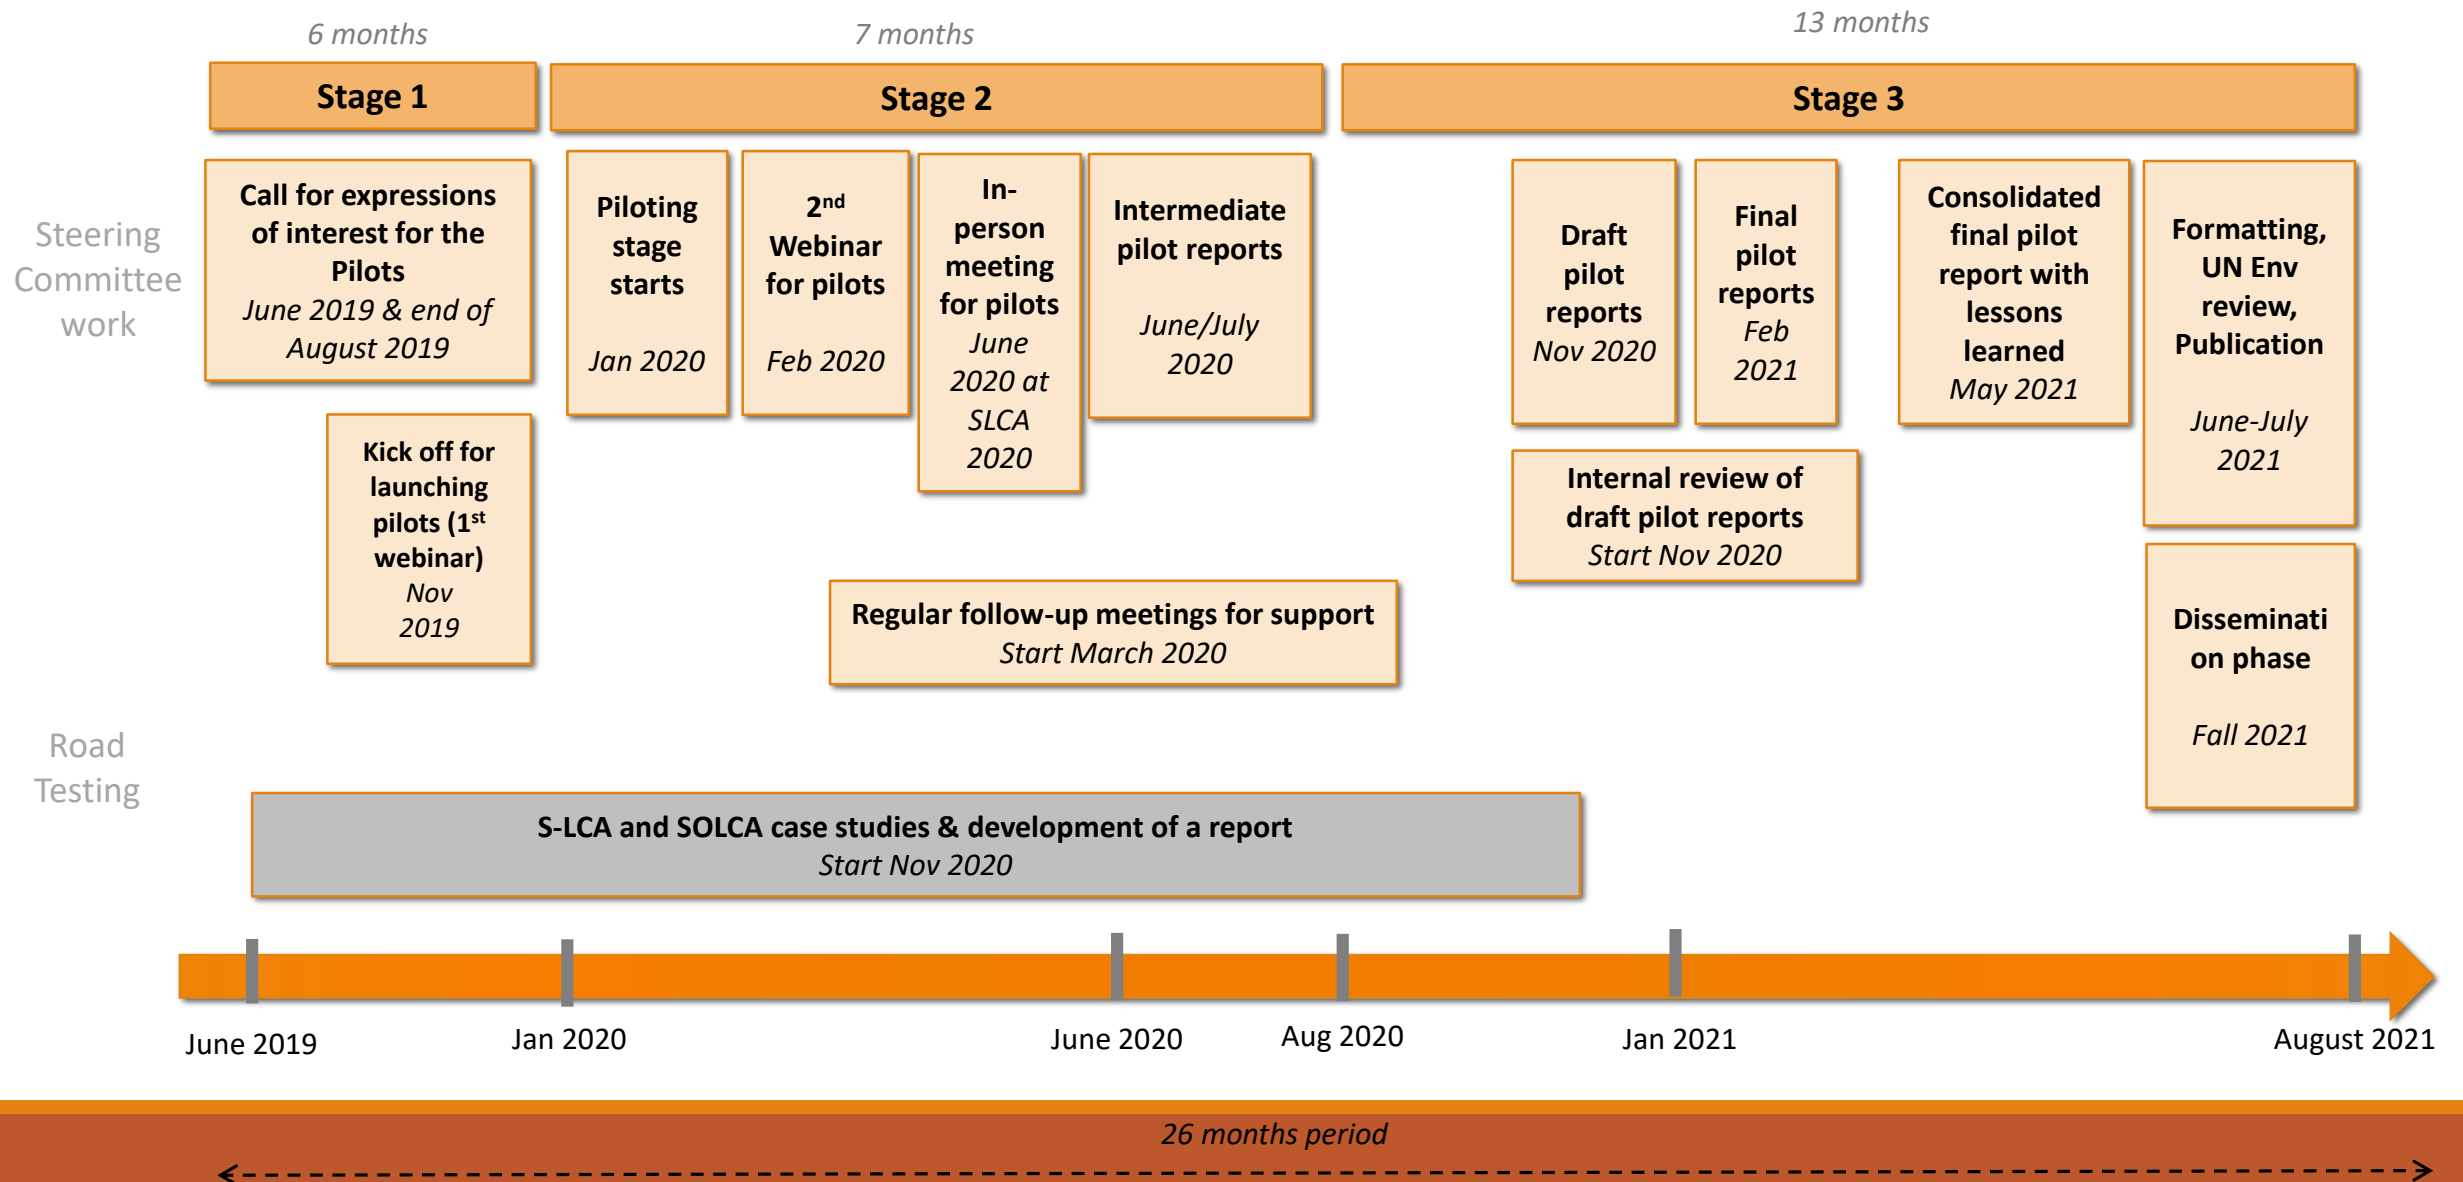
6 months

7 months

13 months

Stage 1

Stage 2

Stage 3

Steering Committee work

Call for expressions of interest for the Pilots
June 2019 & end of August 2019

Kick off for launching pilots ($1^{st}$ webinar)
Nov 2019

Piloting stage starts
Jan 2020

$2^{nd}$ Webinar for pilots
Feb 2020

In-person meeting for pilots
June 2020 at SLCA 2020

Intermediate pilot reports
June/July 2020

Regular follow-up meetings for support
Start March 2020

Draft pilot reports
Nov 2020

Final pilot reports
Feb 2021

Internal review of draft pilot reports
Start Nov 2020

Consolidated final pilot report with lessons learned
May 2021

Formatting, UN Env review, Publication
June-July 2021

Dissemination phase
Fall 2021

Road Testing

S-LCA and SOLCA case studies & development of a report
Start Nov 2020

June 2019

Jan 2020

June 2020

Aug 2020

Jan 2021

August 2021

26 months period